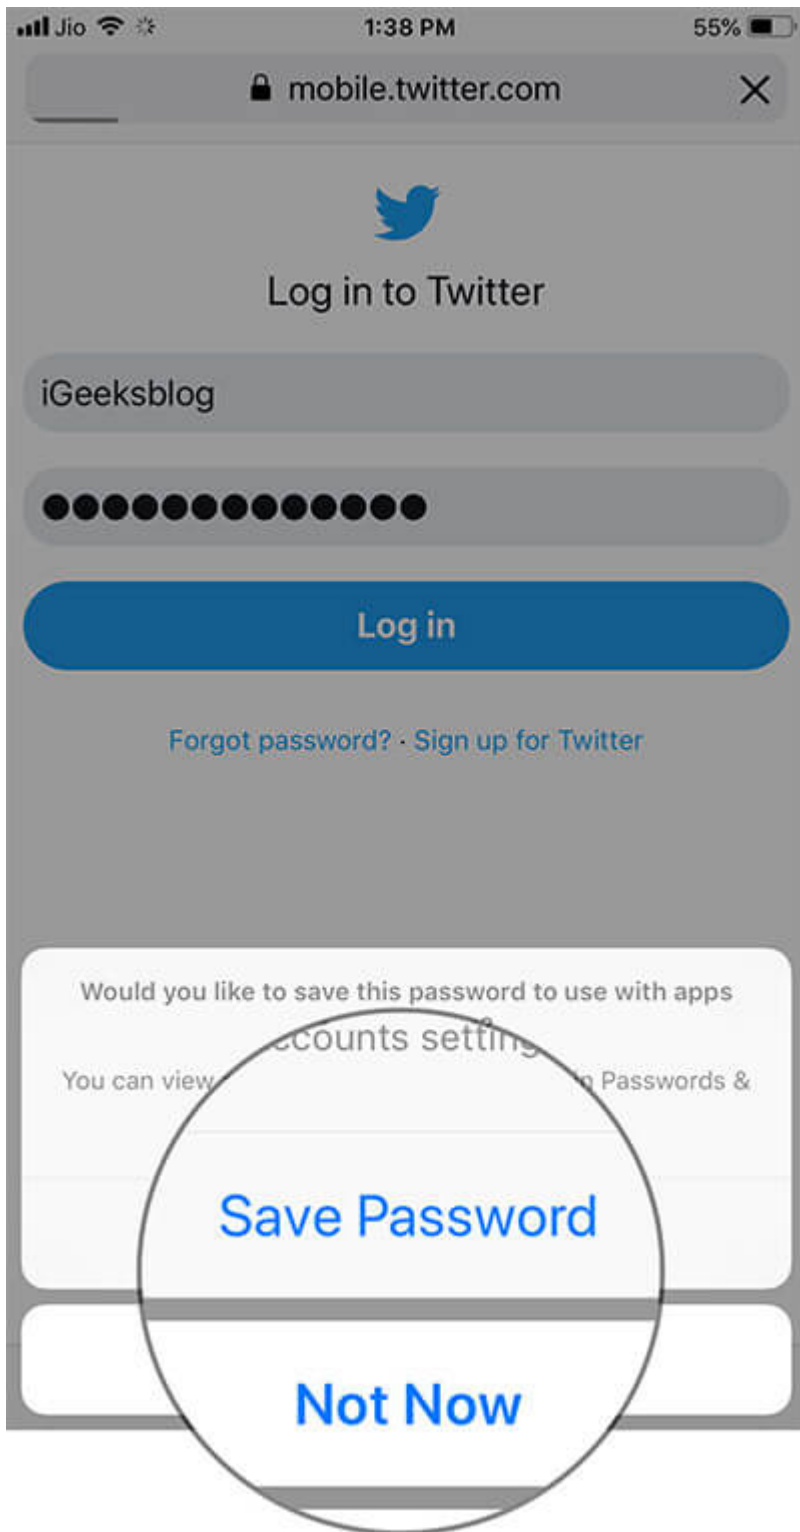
Jio 1:38 PM 55%

mobile.twitter.com

Log in to Twitter

iGeeksblog

●●●●●●●●●●●●●

Log in

Forgot password? · Sign up for Twitter

Would you like to save this password to use with apps

You can view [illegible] n Passwords &

ccounts setti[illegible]

Save Password

Not Now